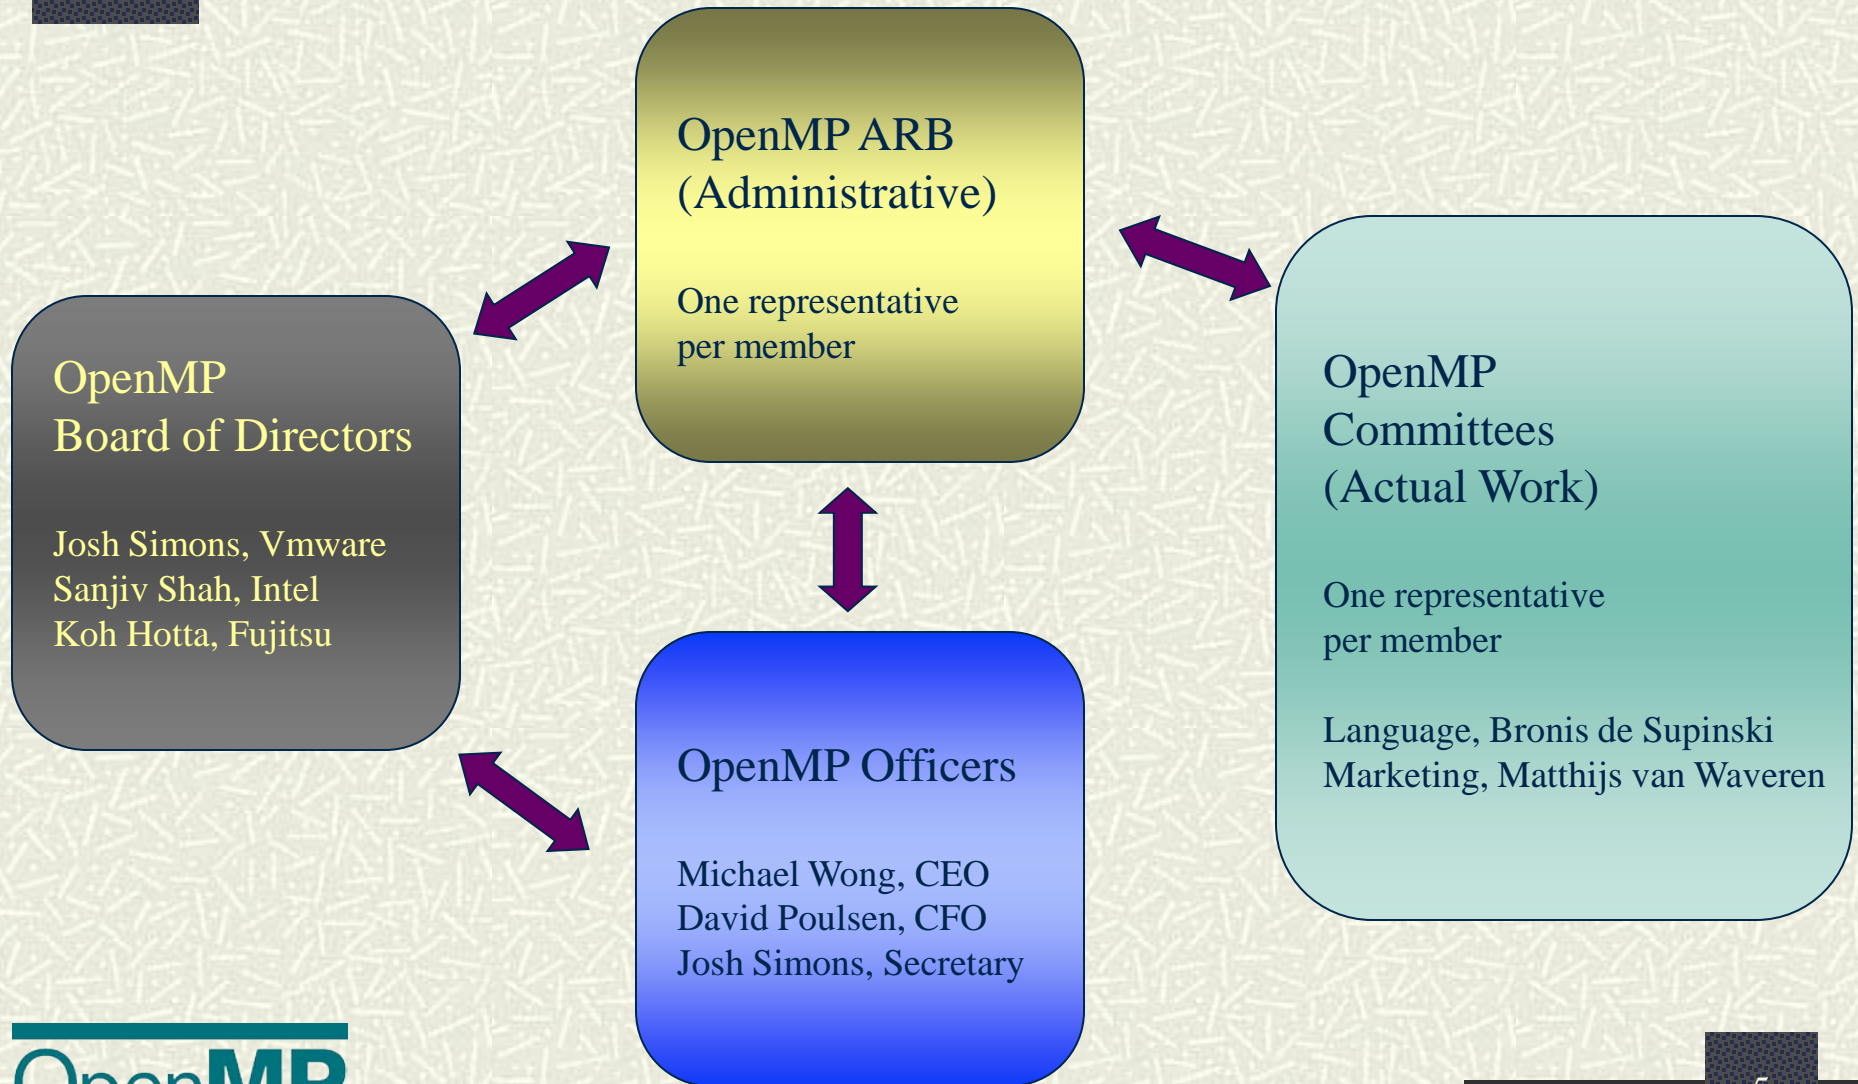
OpenMP ARB
(Administrative)

One representative per member

OpenMP
Board of Directors

Josh Simons, Vmware
Sanjiv Shah, Intel
Koh Hotta, Fujitsu

OpenMP
Committees
(Actual Work)

One representative per member

Language, Bronis de Supinski
Marketing, Matthijs van Waveren

OpenMP Officers

Michael Wong, CEO
David Poulsen, CFO
Josh Simons, Secretary

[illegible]

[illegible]